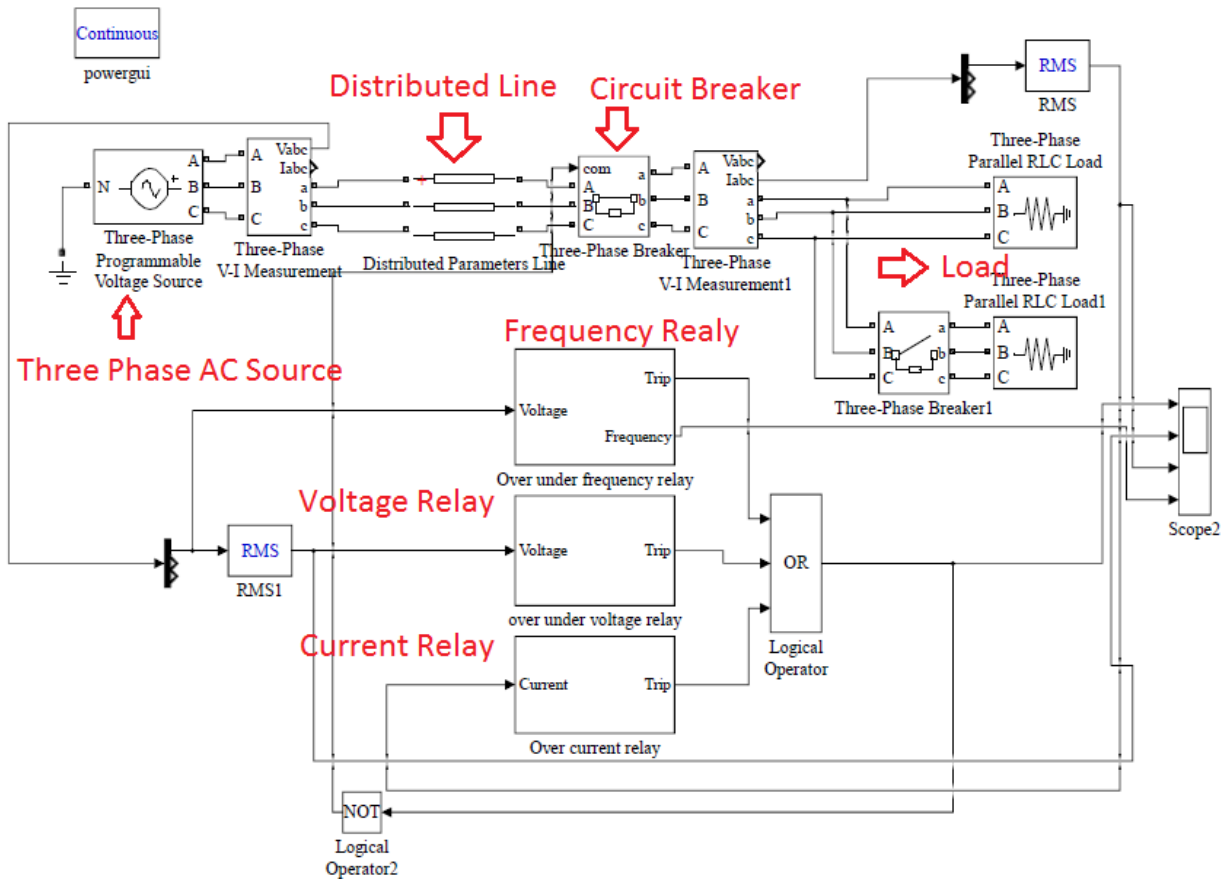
Continuous
powergui

Distributed Line

Circuit Breaker

RMS
RMS

Three-Phase Parallel RLC Load

N
A
B
C
Three-Phase Programmable Voltage Source

A
B
C
Vabc
Iabc
a
b
c
Three-Phase V-I Measurement

Distributed Parameters Line

com
A
B
C
a
b
c
Three-Phase Breaker

A
B
C
Vabc
Iabc
a
b
c
Three-Phase V-I Measurement1

A
B
C

Load

Three-Phase Parallel RLC Load1

A
B
C
a
b
c
Three-Phase Breaker1

A
B
C

Three Phase AC Source

Frequency Realy

Voltage
Trip
Frequency
Over under frequency relay

Voltage Relay

RMS
RMS1

Voltage
Trip
over under voltage relay

OR
Logical Operator

Current Relay

Current
Trip
Over current relay

Scope2

NOT
Logical Operator2